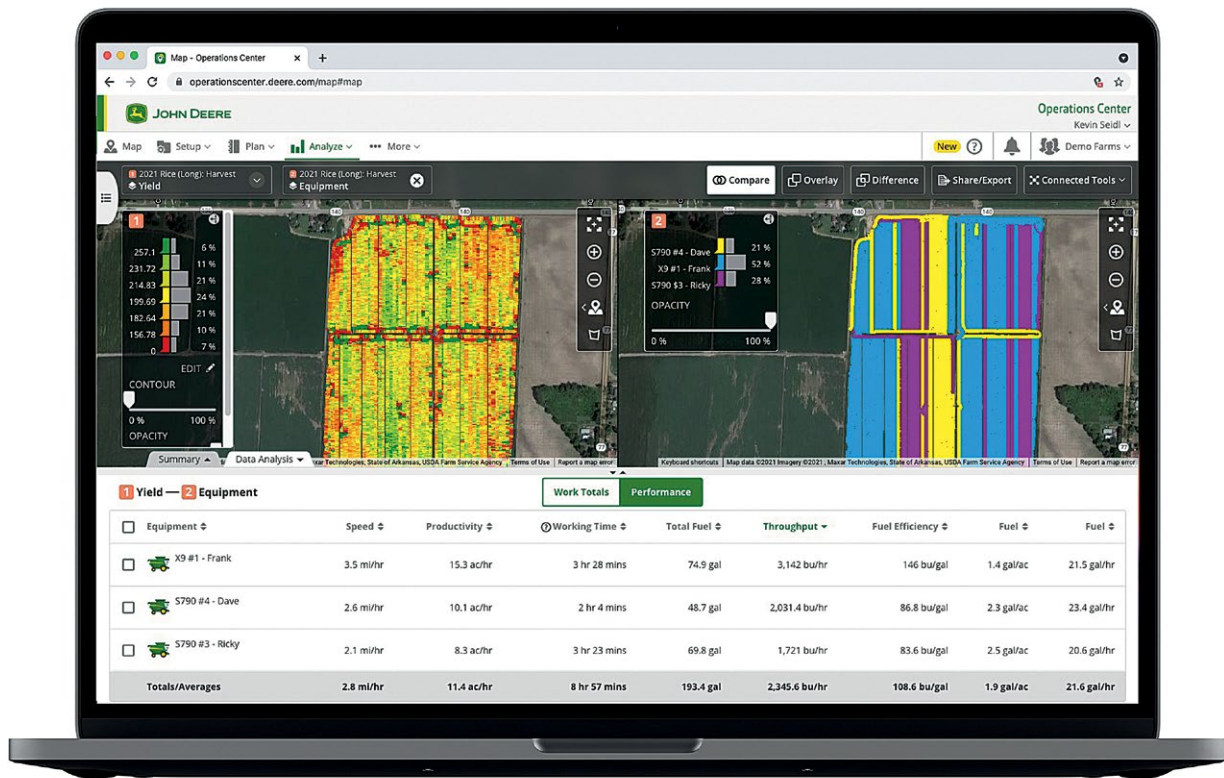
Map - Operations Center × +

operationscenter.deere.com/map#map

JOHN DEERE

Operations Center
Kevin Seidl

Map Setup Plan Analyze More

New Demo Farms

2021 Rice (Long): Harvest
Yield

2021 Rice (Long): Harvest
Equipment

Compare Overlay Difference Share/Export Connected Tools

1

257.1 6 %
231.72 11 %
214.83 21 %
199.69 24 %
182.64 21 %
156.78 10 %
0 7 %

EDIT
CONTOUR
0 % 100 %
OPACITY

2

S790 #4 - Dave 21 %
X9 #1 - Frank 52 %
S790 $3 - Ricky 28 %

OPACITY
0 % 100 %

Summary Data Analysis

Keyboard shortcuts | Map data ©2021 Imagery ©2021 , Maxar Technologies, State of Arkansas, USDA Farm Service Agency | Terms of Use | Report a map error

1 Yield — 2 Equipment

Work Totals Performance

| Equipment | Speed | Productivity | Working Time | Total Fuel | Throughput | Fuel Efficiency | Fuel | Fuel |
|---|---|---|---|---|---|---|---|---|
| X9 #1 - Frank | 3.5 mi/hr | 15.3 ac/hr | 3 hr 28 mins | 74.9 gal | 3,142 bu/hr | 146 bu/gal | 1.4 gal/ac | 21.5 gal/hr |
| S790 #4 - Dave | 2.6 mi/hr | 10.1 ac/hr | 2 hr 4 mins | 48.7 gal | 2,031.4 bu/hr | 86.8 bu/gal | 2.3 gal/ac | 23.4 gal/hr |
| S790 #3 - Ricky | 2.1 mi/hr | 8.3 ac/hr | 3 hr 23 mins | 69.8 gal | 1,721 bu/hr | 83.6 bu/gal | 2.5 gal/ac | 20.6 gal/hr |
| Totals/Averages | 2.8 mi/hr | 11.4 ac/hr | 8 hr 57 mins | 193.4 gal | 2,345.6 bu/hr | 108.6 bu/gal | 1.9 gal/ac | 21.6 gal/hr |